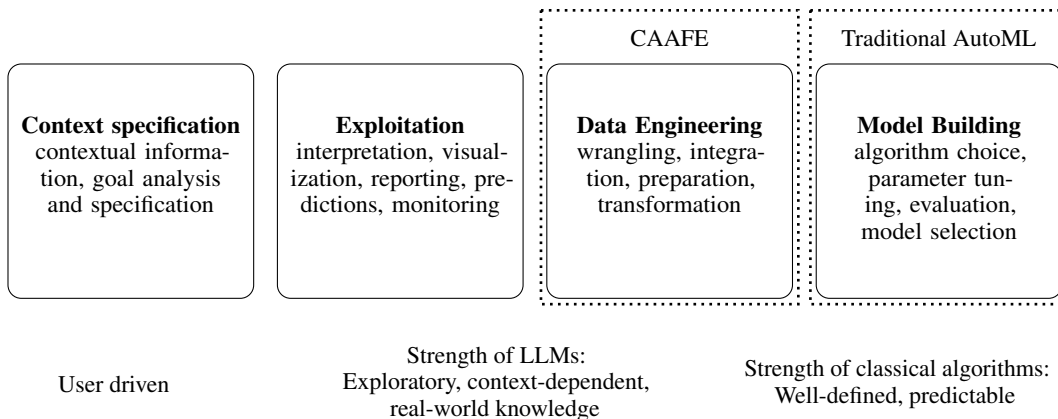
CAAFE

Traditional AutoML

**Context specification** contextual information, goal analysis and specification

**Exploitation** interpretation, visualization, reporting, predictions, monitoring

**Data Engineering** wrangling, integration, preparation, transformation

**Model Building** algorithm choice, parameter tuning, evaluation, model selection

User driven

Strength of LLMs: Exploratory, context-dependent, real-world knowledge

Strength of classical algorithms: Well-defined, predictable